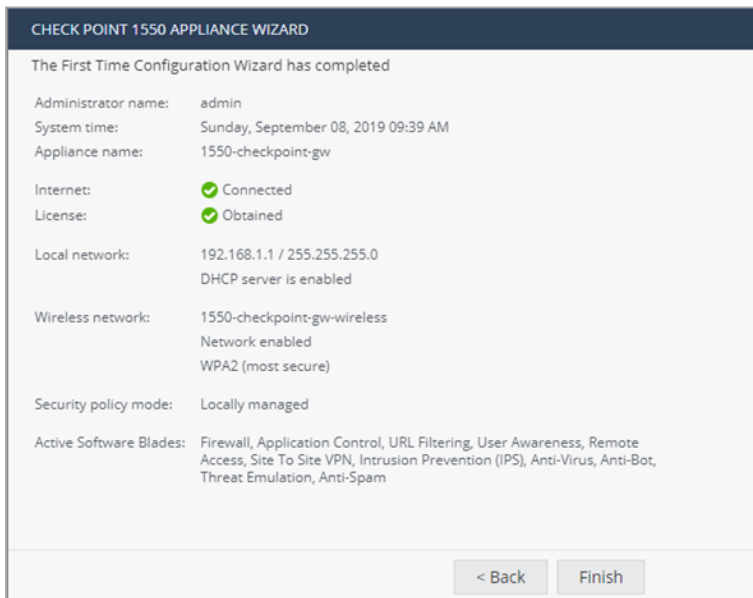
CHECK POINT 1550 APPLIANCE WIZARD

The First Time Configuration Wizard has completed

| | |
|---|---|
| Administrator name: | admin |
| System time: | Sunday, September 08, 2019 09:39 AM |
| Appliance name: | 1550-checkpoint-gw |
| Internet: | Connected |
| License: | Obtained |
| Local network: | 192.168.1.1 / 255.255.255.0<br>DHCP server is enabled |
| Wireless network: | 1550-checkpoint-gw-wireless<br>Network enabled<br>WPA2 (most secure) |
| Security policy mode: | Locally managed |
| Active Software Blades: | Firewall, Application Control, URL Filtering, User Awareness, Remote Access, Site To Site VPN, Intrusion Prevention (IPS), Anti-Virus, Anti-Bot, Threat Emulation, Anti-Spam |

< Back

Finish